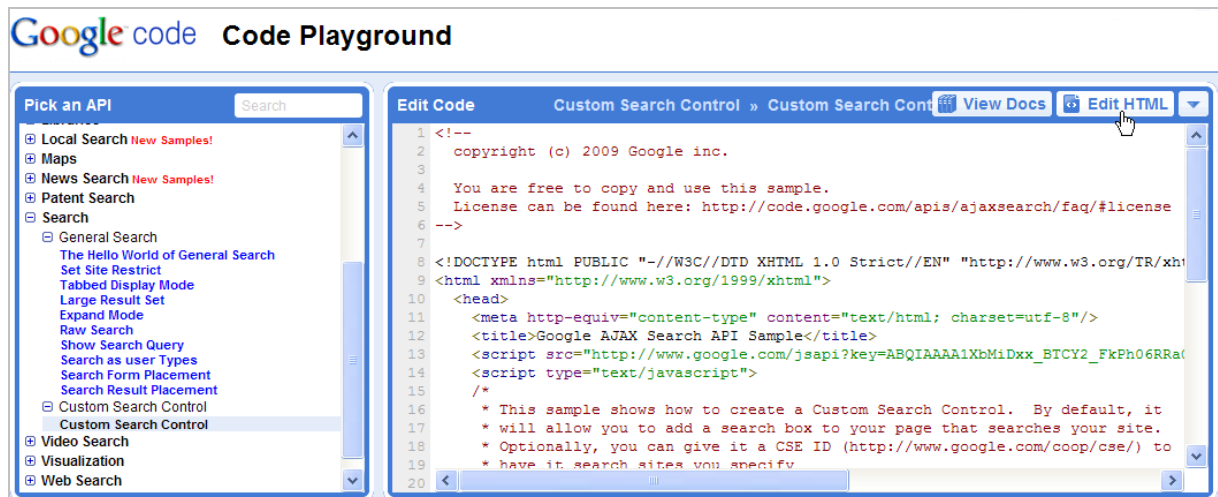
Google code Code Playground

Pick an API Search

Local Search New Samples!
Maps
News Search New Samples!
Patent Search
Search
General Search
The Hello World of General Search
Set Site Restrict
Tabbed Display Mode
Large Result Set
Expand Mode
Raw Search
Show Search Query
Search as user Types
Search Form Placement
Search Result Placement
Custom Search Control
Custom Search Control
Video Search
Visualization
Web Search

Edit Code Custom Search Control » Custom Search Cont View Docs Edit HTML

1 <!--
2 copyright (c) 2009 Google inc.
3
4 You are free to copy and use this sample.
5 License can be found here: http://code.google.com/apis/ajaxsearch/faq/#license
6 -->
7
8 <!DOCTYPE html PUBLIC "-//W3C//DTD XHTML 1.0 Strict//EN" "http://www.w3.org/TR/xht
9 <html xmlns="http://www.w3.org/1999/xhtml">
10 <head>
11 <meta http-equiv="content-type" content="text/html; charset=utf-8"/>
12 <title>Google AJAX Search API Sample</title>
13 <script src="http://www.google.com/jsapi?key=ABQIAAAA1XbMiDxx_BTCY2_FkPh06RRa(
14 <script type="text/javascript">
15 /*
16 * This sample shows how to create a Custom Search Control. By default, it
17 * will allow you to add a search box to your page that searches your site.
18 * Optionally, you can give it a CSE ID (http://www.google.com/coop/cse/) to
19 * have it search sites you specify
20